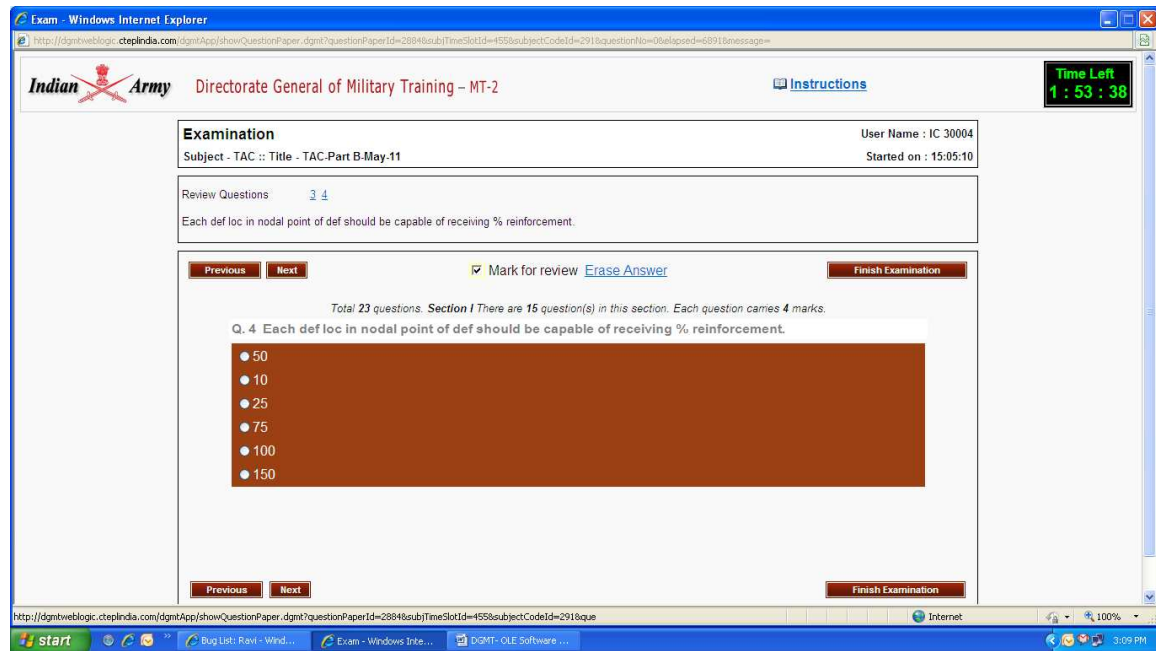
Exam - Windows Internet Explorer

http://dgmtweblogic.cteplindia.com/dgmtApp/showQuestionPaper.dgmt?questionPaperId=2884&subjTimeSlotId=455&subjectCodeId=291&questionNo=0&elapsed=6891&message=

Indian Army

Directorate General of Military Training – MT-2

Instructions

Time Left
1 : 53 : 38

Examination

User Name : IC 30004

Subject - TAC :: Title - TAC-Part B-May-11

Started on : 15:05:10

Review Questions 3 4

Each def loc in nodal point of def should be capable of receiving % reinforcement.

Previous Next

Mark for review Erase Answer

Finish Examination

Total 23 questions. Section I There are 15 question(s) in this section. Each question carries 4 marks.

Q. 4 Each def loc in nodal point of def should be capable of receiving % reinforcement.

50
10
25
75
100
150

Previous Next

Finish Examination

http://dgmtweblogic.cteplindia.com/dgmtApp/showQuestionPaper.dgmt?questionPaperId=2884&subjTimeSlotId=455&subjectCodeId=291&que

Internet

100%

start

Bug List: Ravi - Wind...

Exam - Windows Inte...

DGMT- OLE Software ...

3:09 PM